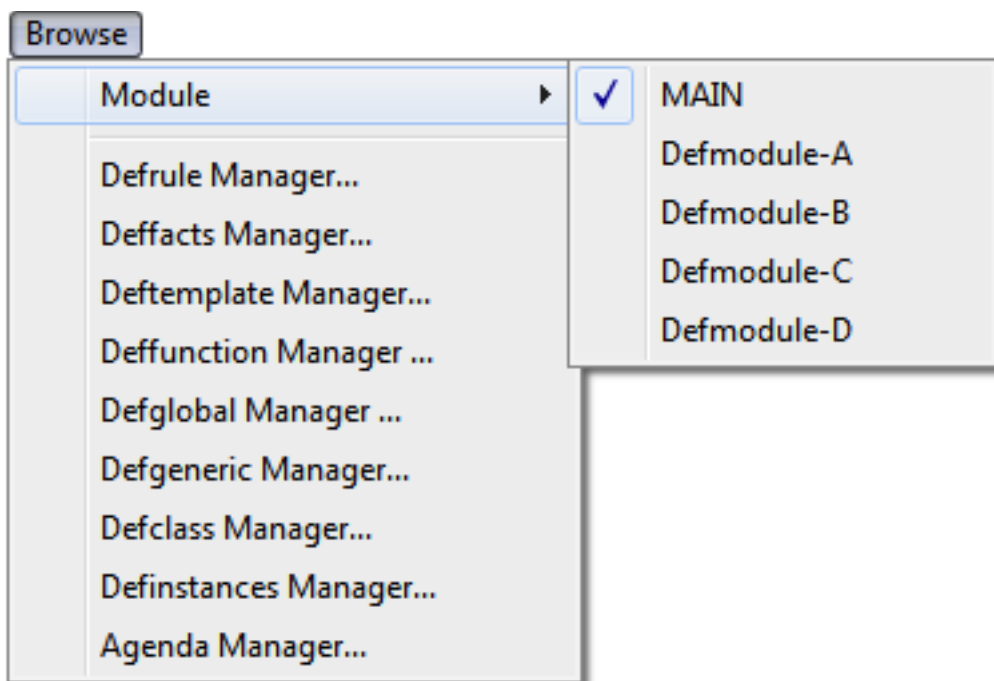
Browse

Module

Defrule Manager...

Deffacts Manager...

Deftemplate Manager...

Deffunction Manager ...

Defglobal Manager ...

Defgeneric Manager...

Defclass Manager...

Definstances Manager...

Agenda Manager...

✓ MAIN

Defmodule-A

Defmodule-B

Defmodule-C

Defmodule-D